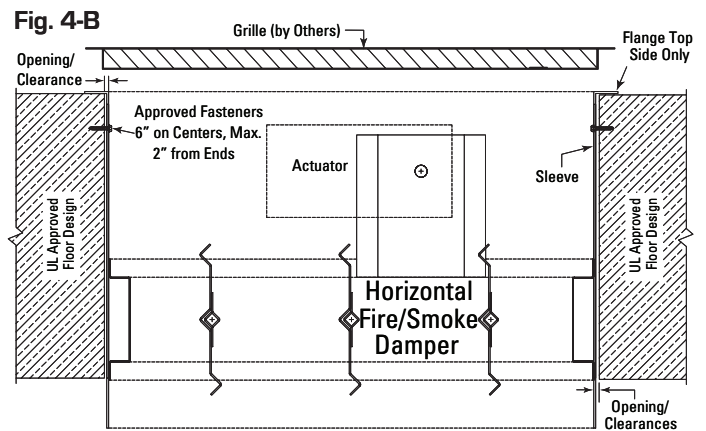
Fig. 4-B

Grille (by Others)

Opening/ Clearance

Flange Top Side Only

Approved Fasteners 6" on Centers, Max. 2" from Ends

Actuator

Sleeve

UL Approved Floor Design

UL Approved Floor Design

Horizontal Fire/Smoke Damper

Opening/ Clearances